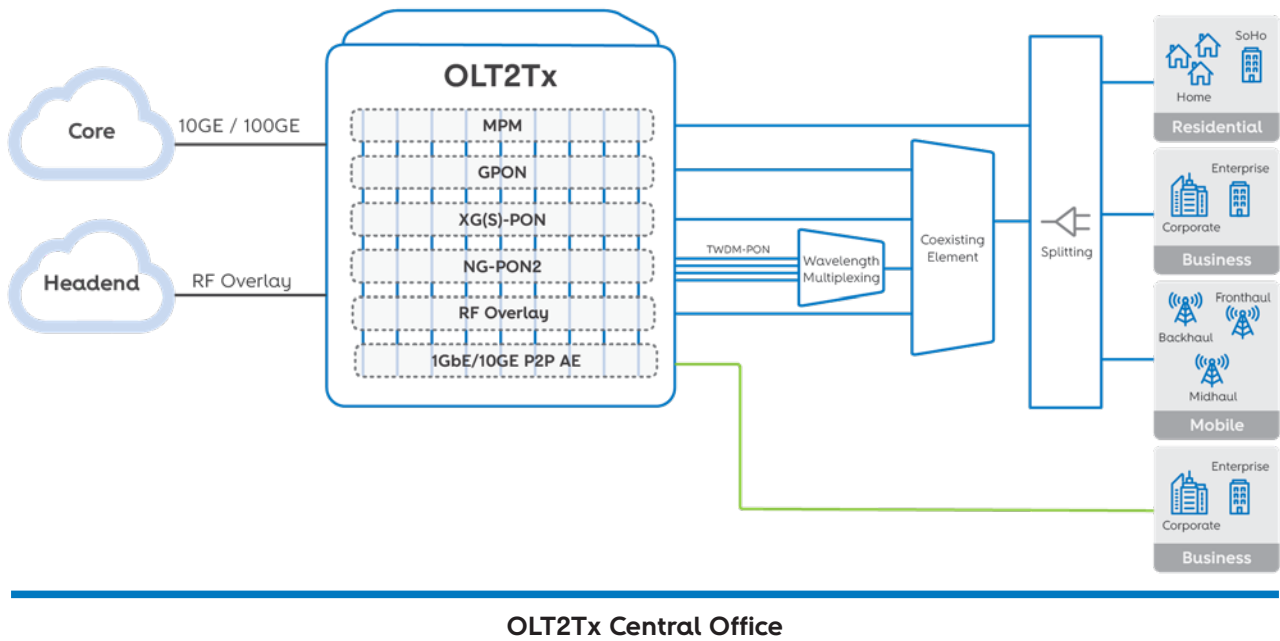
Core

10GE / 100GE

Headend

RF Overlay

OLT2Tx

MPM

GPON

XG(S)-PON

NG-PON2

RF Overlay

1GbE/10GE P2P AE

TWDM-PON

Wavelength Multiplexing

Coexisting Element

Splitting

Home

SoHo

Residential

Enterprise

Corporate

Business

Fronthaul

Backhaul

Midhaul

Mobile

Enterprise

Corporate

Business

OLT2Tx Central Office